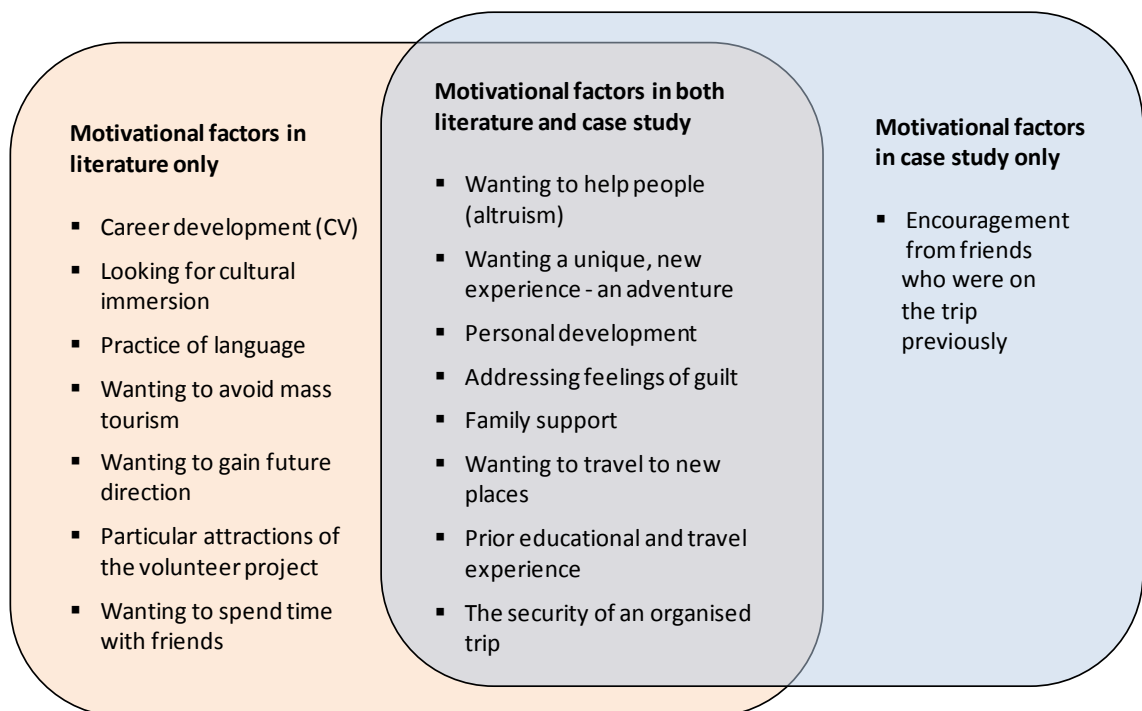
Motivational factors in literature only

- Career development (CV)
- Looking for cultural immersion
- Practice of language
- Wanting to avoid mass tourism
- Wanting to gain future direction
- Particular attractions of the volunteer project
- Wanting to spend time with friends

Motivational factors in both literature and case study

- Wanting to help people (altruism)
- Wanting a unique, new experience - an adventure
- Personal development
- Addressing feelings of guilt
- Family support
- Wanting to travel to new places
- Prior educational and travel experience
- The security of an organised trip

Motivational factors in case study only

- Encouragement from friends who were on the trip previously